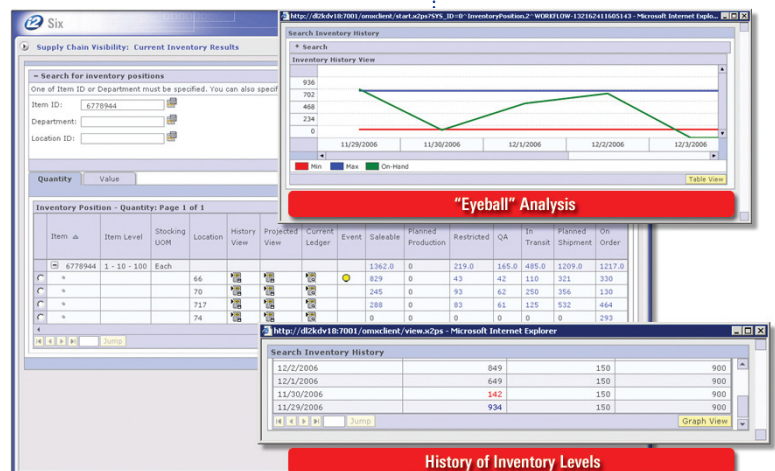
i2 Six

Supply Chain Visibility: Current Inventory Results

http://dl2kdv18:7001/omxclient/start.x2ps?SYS_ID=0^InventoryPosition.2^WORKFLOW-13216241160514З - Microsoft Internet Explorer

Search Inventory History

Search

Inventory History View

936
702
468
234
0

11/29/2006
11/30/2006
12/1/2006
12/2/2006
12/3/2006

Min
Max
On-Hand

Table View

"Eyeball" Analysis

Search for inventory positions

One of Item ID or Department must be specified. You can also specif

Item ID: 6778944

Department:

Location ID:

Quantity
Value

Inventory Position - Quantity: Page 1 of 1

| | Item | Item Level | Stocking UOM | Location | History View | Projected View | Current Ledger | Event | Saleable | Planned Production | Restricted | QA | In Transit | Planned Shipment | On Order |
|---|---|---|---|---|---|---|---|---|---|---|---|---|---|---|---|
| | 6778944 | 1 - 10 - 100 | Each | | | | | | 1362.0 | 0 | 219.0 | 165.0 | 485.0 | 1209.0 | 1217.0 |
| | | | | 66 | | | | | 829 | 0 | 43 | 42 | 110 | 321 | 330 |
| | | | | 70 | | | | | 245 | 0 | 93 | 62 | 250 | 356 | 130 |
| | | | | 717 | | | | | 288 | 0 | 83 | 61 | 125 | 532 | 464 |
| | | | | 74 | | | | | 0 | 0 | 0 | 0 | 0 | 0 | 293 |

Jump

http://dl2kdv18:7001/omxclient/view.x2ps - Microsoft Internet Explorer

Search Inventory History

| | | | |
|---|---|---|---|
| 12/2/2006 | 849 | 150 | 900 |
| 12/1/2006 | 649 | 150 | 900 |
| 11/30/2006 | 142 | 150 | 900 |
| 11/29/2006 | 934 | 150 | 900 |

Jump

Graph View

History of Inventory Levels